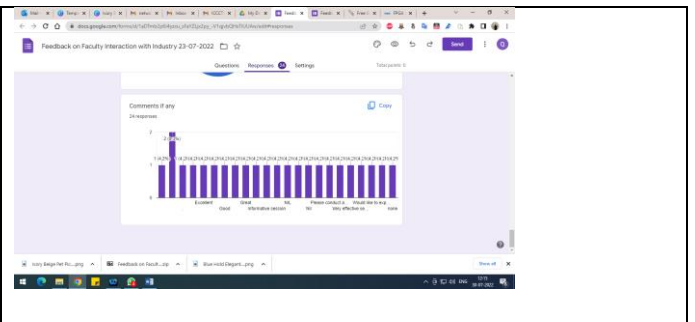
Feedback on Faculty interaction with Industry 23-07-2022

Send

Questions Responses 24 Settings

Total points: 0

Comments if any

24 responses

Copy

2

1

0

Excellent Good Great Informative session Nil Nil Please conduct a... Very effective se... Would like to sug... none

Ivory Beige Pet Po....png

Feedback on Facult....png

Blue Hold Elegant....png

Show all

ENG